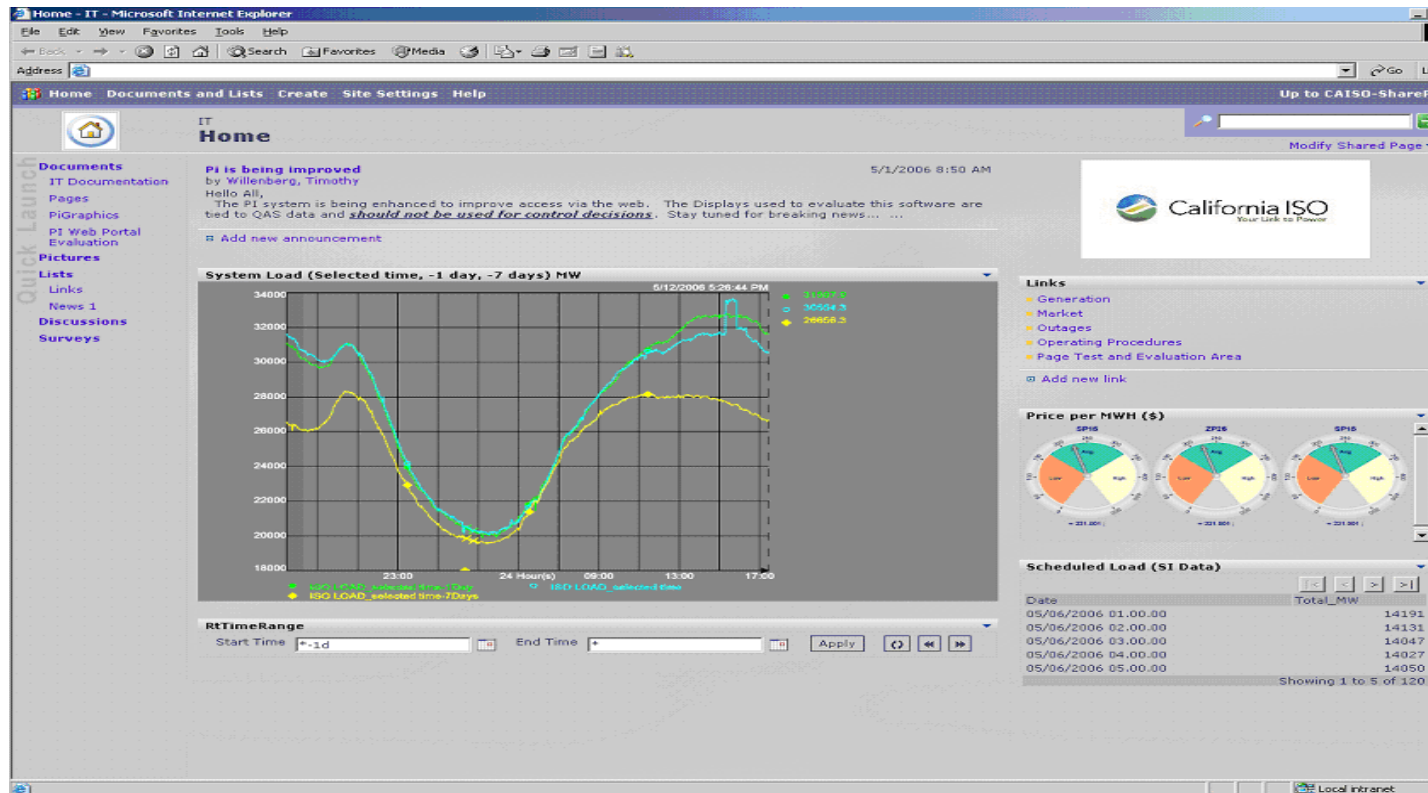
Home - IT - Microsoft Internet Explorer

File Edit View Favorites Tools Help

Back Search Favorites Media

Address

Go

Home Documents and Lists Create Site Settings Help

Up to CAISO-ShareP

IT
Home

Modify Shared Page

Quick Launch

Documents
IT Documentation
Pages
PiGraphics
PI Web Portal Evaluation
Pictures
Lists
Links
News 1
Discussions
Surveys

Pi is being improved
5/1/2006 8:50 AM
by Willenberg, Timothy
Hello All,
The PI system is being enhanced to improve access via the web. The Displays used to evaluate this software are tied to QAS data and should not be used for control decisions. Stay tuned for breaking news... ...

Add new announcement

System Load (Selected time, -1 day, -7 days) MW

5/12/2006 5:26:44 PM

31967.9
30554.3
26656.3

34000
32000
30000
28000
26000
24000
22000
20000
18000

23:00
24 Hour(s)
09:00
13:00
17:00

ISO LOAD_selected time-1Day
ISO LOAD_selected time-7Days
ISO LOAD_selected time

RtTimeRange

Start Time *-1d
End Time *
Apply

California ISO
Your Link to Power

Links
Generation
Market
Outages
Operating Procedures
Page Test and Evaluation Area

Add new link

Price per MWH ($)

SP15
ZP26
SP15

Avg
Low
High

Scheduled Load (SI Data)

| Date | Total_MW |
|---|---|
| 05/06/2006 01.00.00 | 14191 |
| 05/06/2006 02.00.00 | 14131 |
| 05/06/2006 03.00.00 | 14047 |
| 05/06/2006 04.00.00 | 14027 |
| 05/06/2006 05.00.00 | 14050 |

Showing 1 to 5 of 120

Local intranet